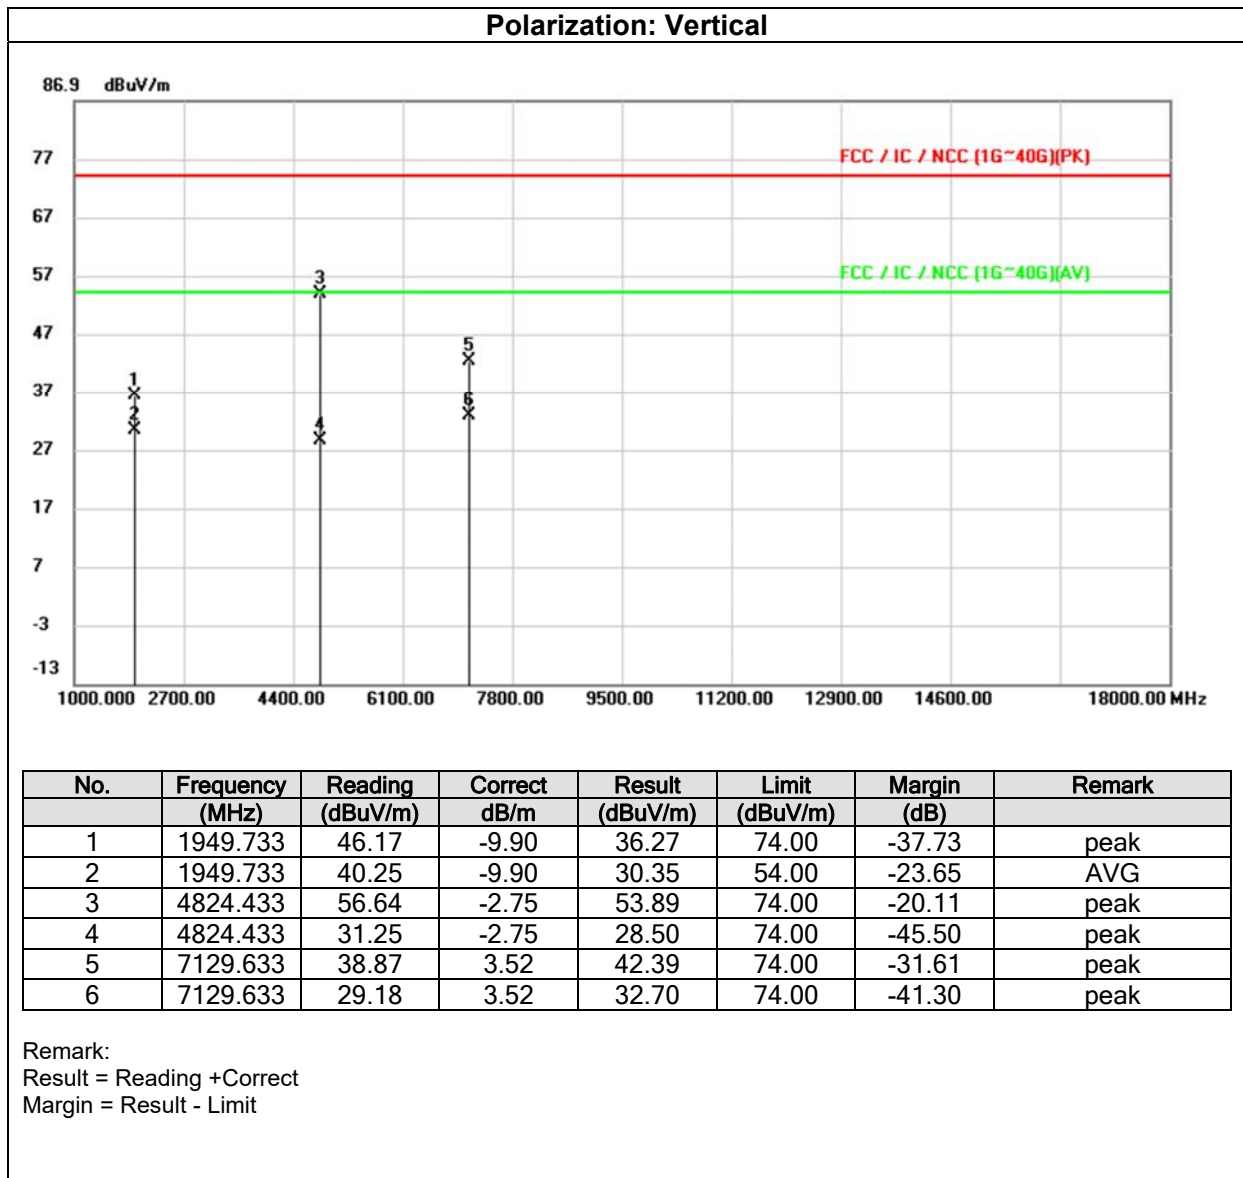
Polarization: Vertical

86.9 dBuV/m

77
67
57
47
37
27
17
7
-3
-13

FCC / IC / NCC (1G~40G)(PK)

FCC / IC / NCC (1G~40G)(AV)

1
2
3
4
5
6

1000.000 2700.00 4400.00 6100.00 7800.00 9500.00 11200.00 12900.00 14600.00 18000.00 MHz

| No. | Frequency (MHz) | Reading (dBuV/m) | Correct dB/m | Result (dBuV/m) | Limit (dBuV/m) | Margin (dB) | Remark |
|---|---|---|---|---|---|---|---|
| 1 | 1949.733 | 46.17 | -9.90 | 36.27 | 74.00 | -37.73 | peak |
| 2 | 1949.733 | 40.25 | -9.90 | 30.35 | 54.00 | -23.65 | AVG |
| 3 | 4824.433 | 56.64 | -2.75 | 53.89 | 74.00 | -20.11 | peak |
| 4 | 4824.433 | 31.25 | -2.75 | 28.50 | 74.00 | -45.50 | peak |
| 5 | 7129.633 | 38.87 | 3.52 | 42.39 | 74.00 | -31.61 | peak |
| 6 | 7129.633 | 29.18 | 3.52 | 32.70 | 74.00 | -41.30 | peak |

Remark:
Result = Reading +Correct
Margin = Result - Limit